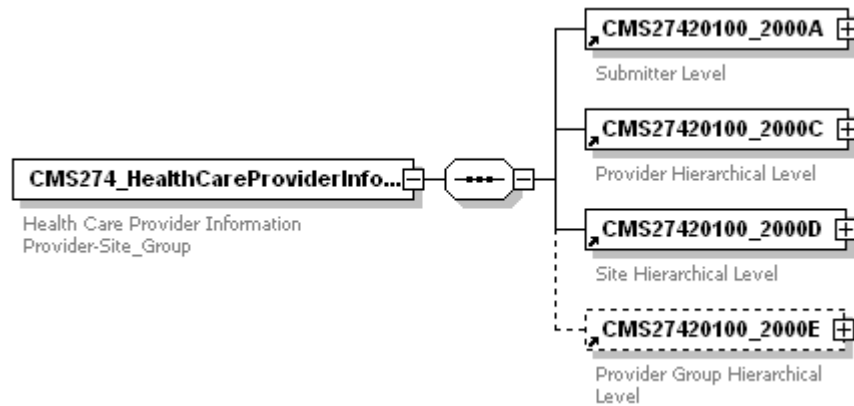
CMS274_HealthCareProviderInfo...

Health Care Provider Information Provider-Site_Group

CMS27420100_2000A

Submitter Level

CMS27420100_2000C

Provider Hierarchical Level

CMS27420100_2000D

Site Hierarchical Level

CMS27420100_2000E

Provider Group Hierarchical Level